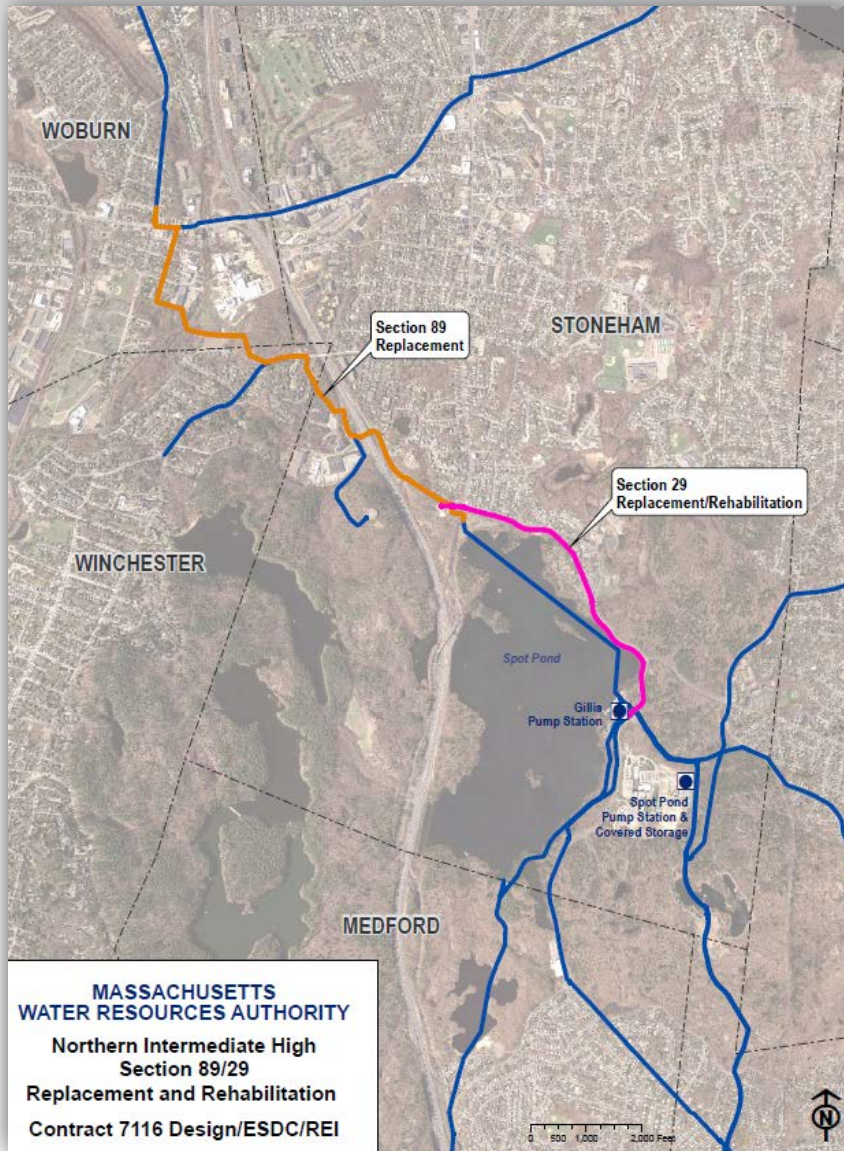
WOBURN

Section 89
Replacement

STONEHAM

Section 29
Replacement/Rehabilitation

WINCHESTER

Spot Pond

Gillis
Pump Station

Spot Pond
Pump Station &
Covered Storage

MEDFORD

MASSACHUSETTS
WATER RESOURCES AUTHORITY

Northern Intermediate High
Section 89/29
Replacement and Rehabilitation

Contract 7116 Design/ESDC/REI

0 500 1,000 2,000 Feet

N